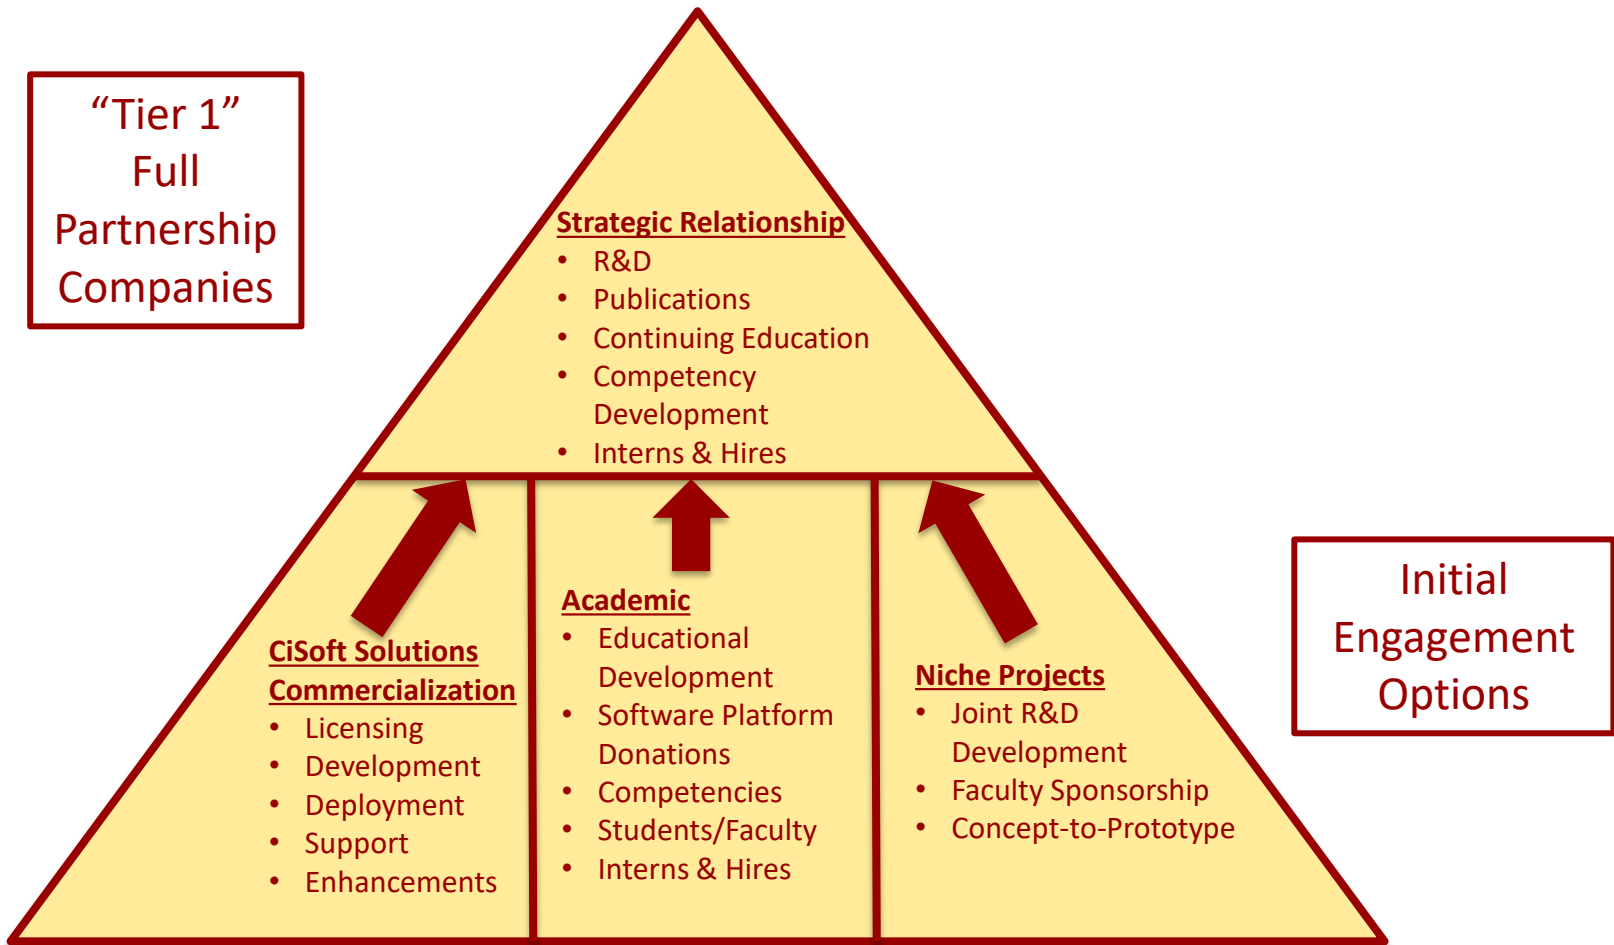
"Tier 1"
Full
Partnership
Companies

Strategic Relationship
- R&D
- Publications
- Continuing Education
- Competency Development
- Interns & Hires

CiSoft Solutions Commercialization
- Licensing
- Development
- Deployment
- Support
- Enhancements

Academic
- Educational Development
- Software Platform Donations
- Competencies
- Students/Faculty
- Interns & Hires

Niche Projects
- Joint R&D Development
- Faculty Sponsorship
- Concept-to-Prototype

Initial
Engagement
Options